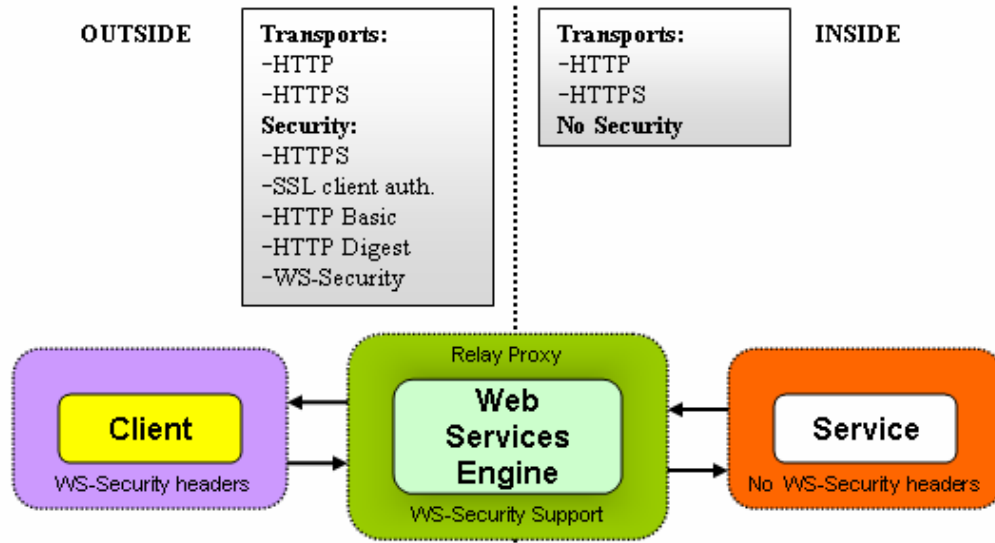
OUTSIDE

**Transports:**
-HTTP
-HTTPS
**Security:**
-HTTPS
-SSL client auth.
-HTTP Basic
-HTTP Digest
-WS-Security

**Transports:**
-HTTP
-HTTPS
**No Security**

INSIDE

Client
WS-Security headers

Relay Proxy
Web Services Engine
WS-Security Support

Service
No WS-Security headers